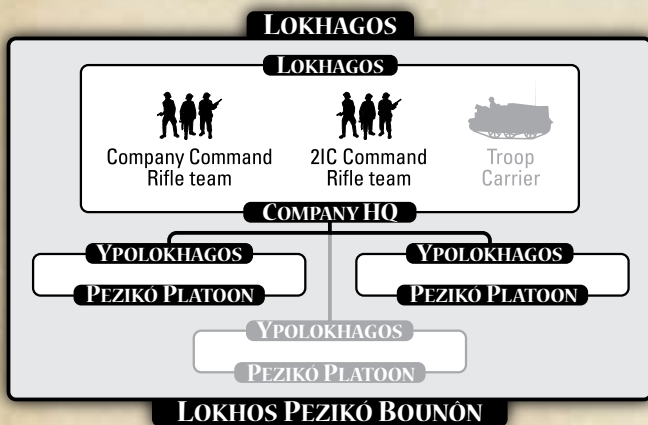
Lokhagos

Lokhagos

Company Command Rifle team

2IC Command Rifle team

Troop Carrier

Company HQ

Ypolokhagos

Pezikó Platoon

Ypolokhagos

Pezikó Platoon

Ypolokhagos

Pezikó Platoon

Lokhos Pezikó Bounôn